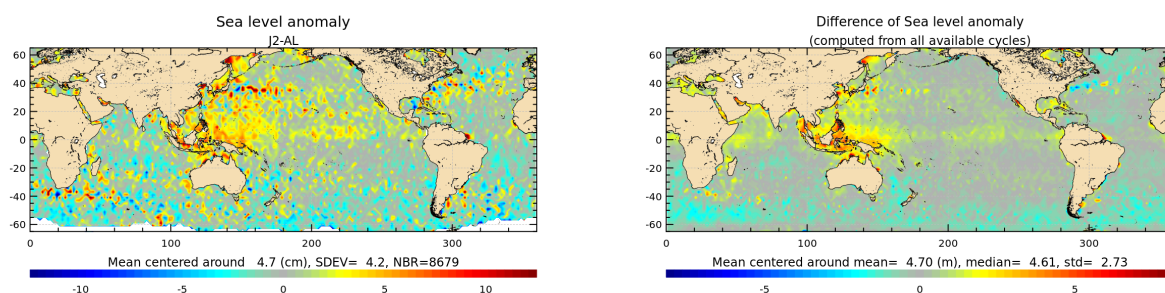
Sea level anomaly
J2-AL

60
40
20
0
-20
-40
-60

0 100 200 300

Mean centered around 4.7 (cm), SDEV= 4.2, NBR=8679

-10 -5 0 5 10

Difference of Sea level anomaly
(computed from all available cycles)

60
40
20
0
-20
-40
-60

0 100 200 300

Mean centered around mean= 4.70 (m), median= 4.61, std= 2.73

-5 0 5